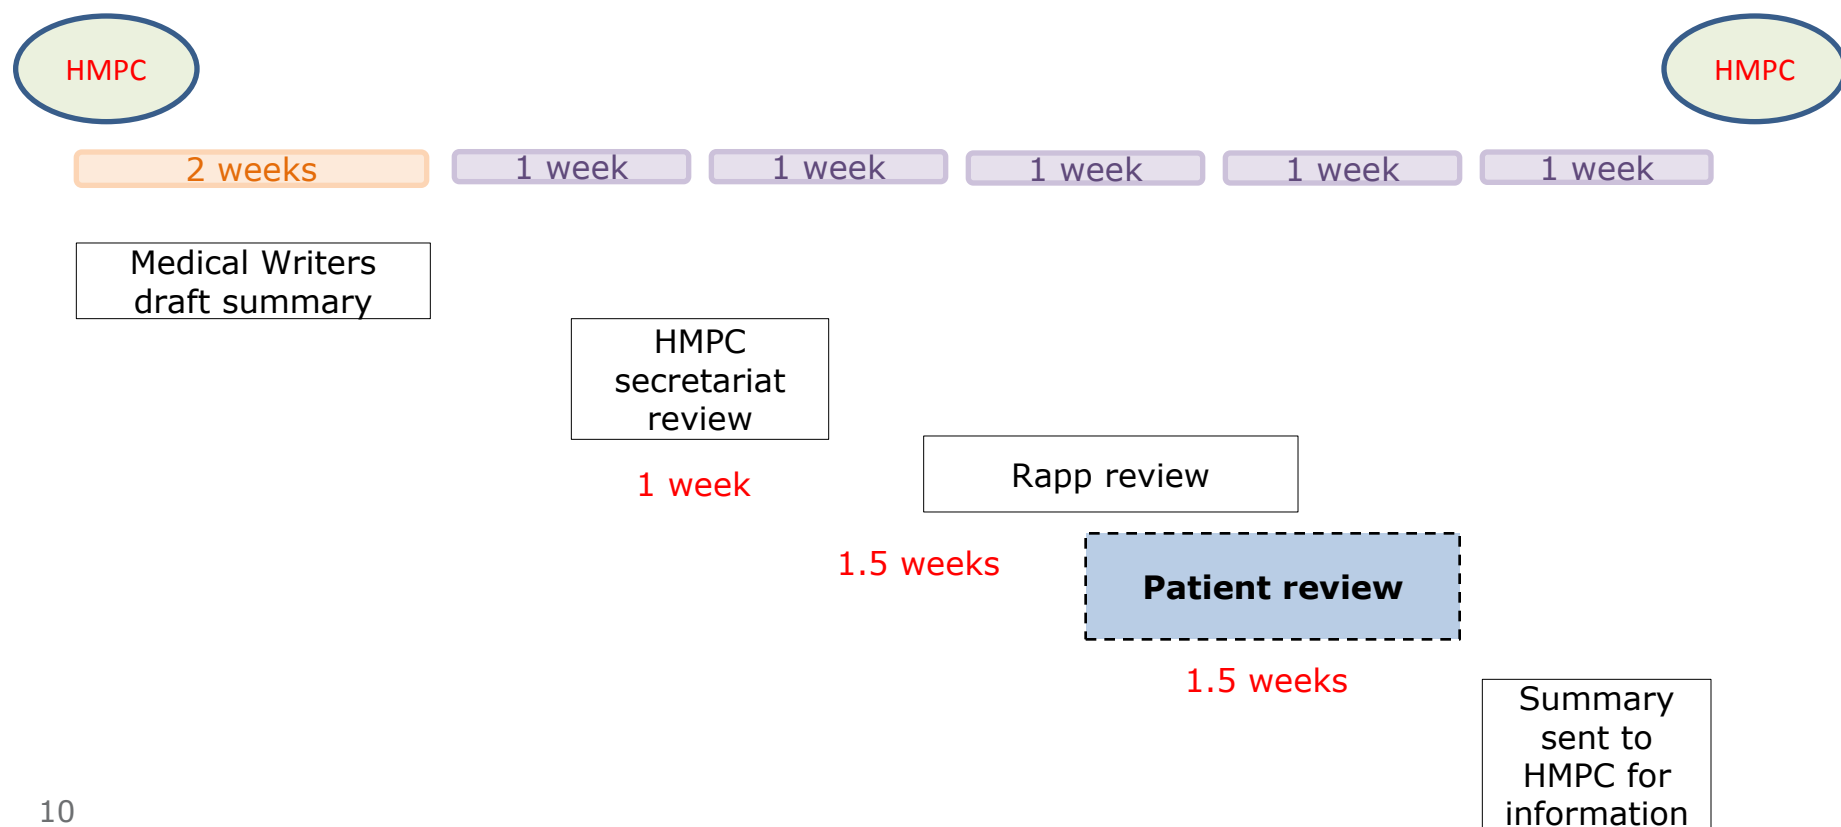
HMPC

HMPC

2 weeks

1 week

1 week

1 week

1 week

1 week

Medical Writers draft summary

HMPC secretariat review

1 week

Rapp review

1.5 weeks

Patient review

1.5 weeks

Summary sent to HMPC for information

10